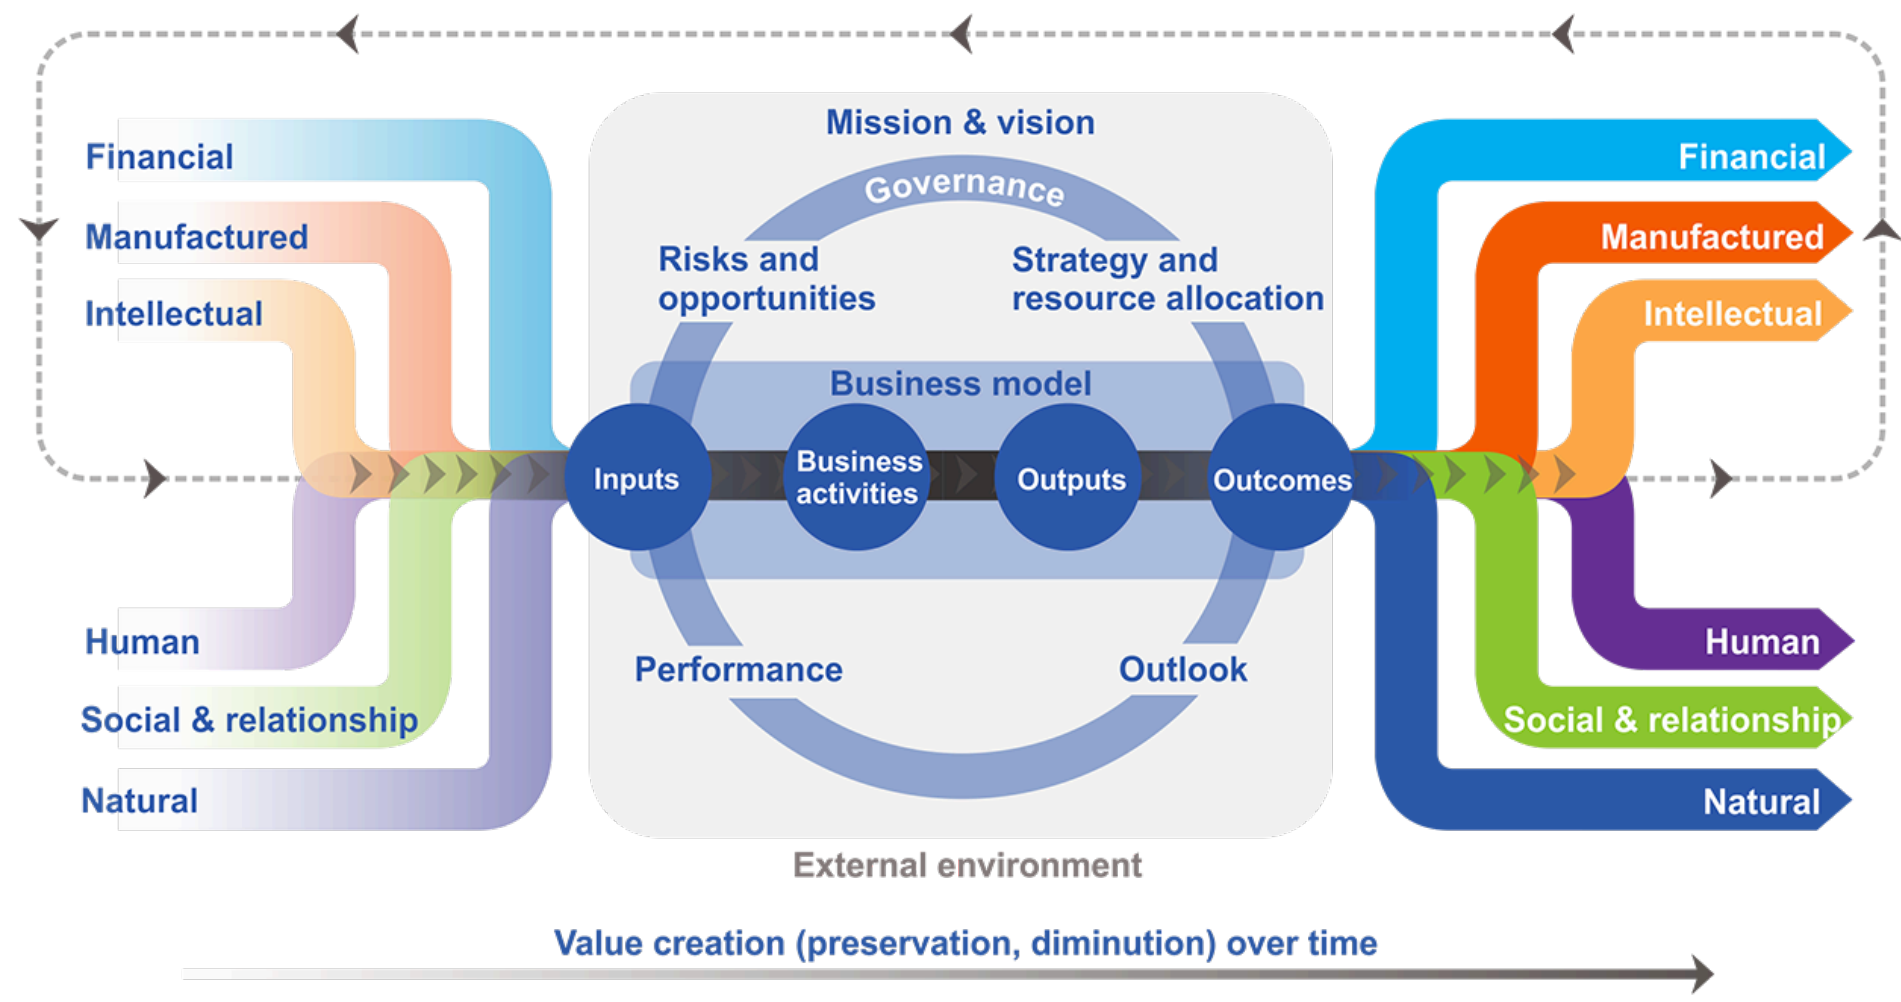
Financial

Manufactured

Intellectual

Human

Social & relationship

Natural

Mission & vision

Governance

Risks and opportunities

Strategy and resource allocation

Business model

Inputs

Business activities

Outputs

Outcomes

Performance

Outlook

External environment

Financial

Manufactured

Intellectual

Human

Social & relationship

Natural

Value creation (preservation, diminution) over time